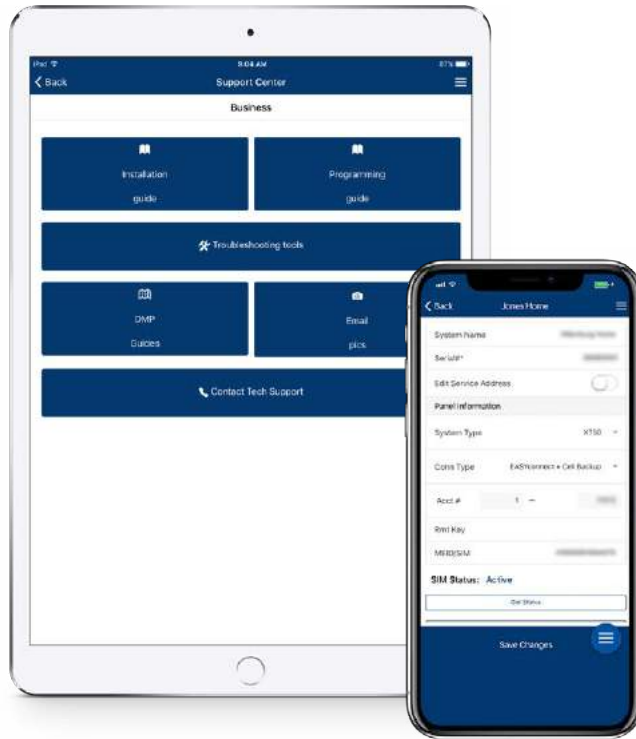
iPad
9:04 AM
87%
Back
Support Center
Business
Installation guide
Programming guide
Troubleshooting tools
DMP Guides
Email pics
Contact Tech Support

Back
Jones Home
System Name
Serial#
Edit Service Address
Panel Information
System Type
XT50
Comm Type
EASYconnect + Cell Backup
Acct #
1
Rmt Key
MEID/SIM
SIM Status: Active
Get Status
Save Changes